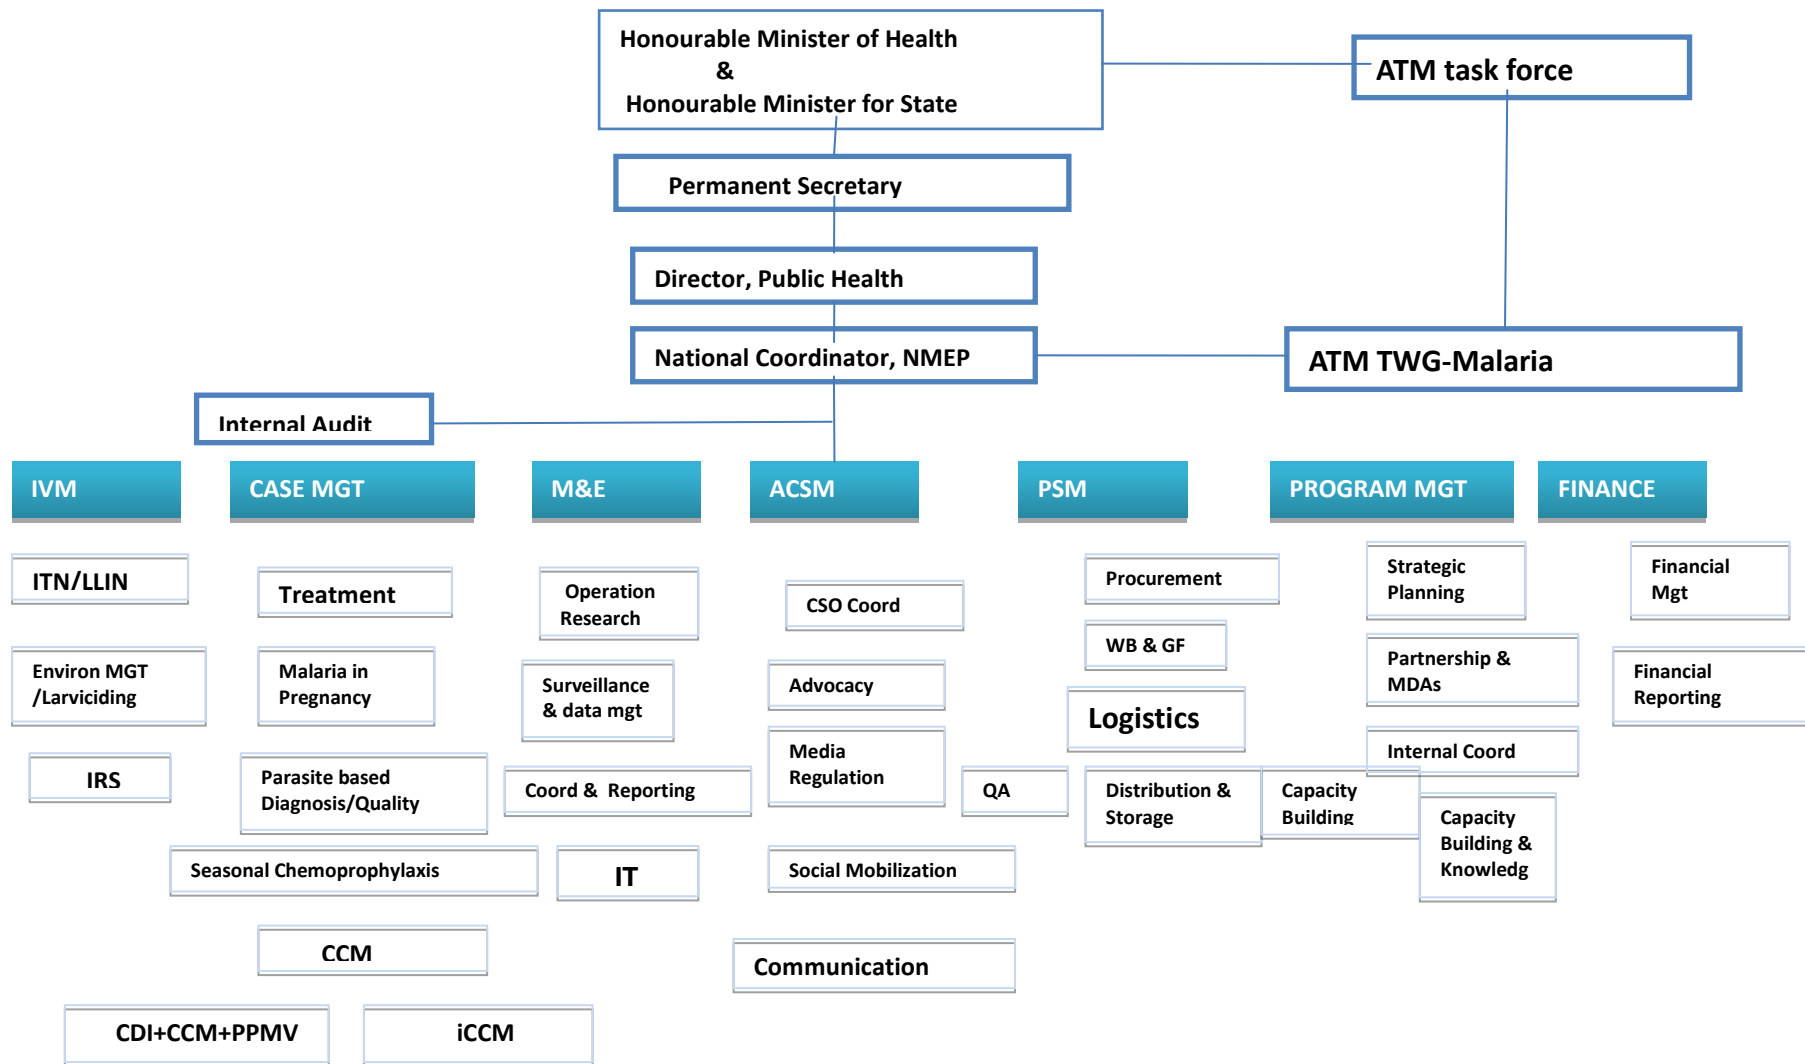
Honourable Minister of Health
&
Honourable Minister for State

ATM task force

Permanent Secretary

Director, Public Health

National Coordinator, NMEP

ATM TWG-Malaria

Internal Audit

IVM

CASE MGT

M&E

ACSM

PSM

PROGRAM MGT

FINANCE

ITN/LLIN

Environ MGT /Larviciding

IRS

Treatment

Malaria in Pregnancy

Parasite based Diagnosis/Quality

Seasonal Chemoprophylaxis

CCM

CDI+CCM+PPMV

iCCM

Operation Research

Surveillance & data mgt

Coord & Reporting

IT

CSO Coord

Advocacy

Media Regulation

Social Mobilization

Communication

QA

Procurement

WB & GF

Logistics

Distribution & Storage

Capacity Building

Strategic Planning

Partnership & MDAs

Internal Coord

Capacity Building & Knowledg

Financial Mgt

Financial Reporting